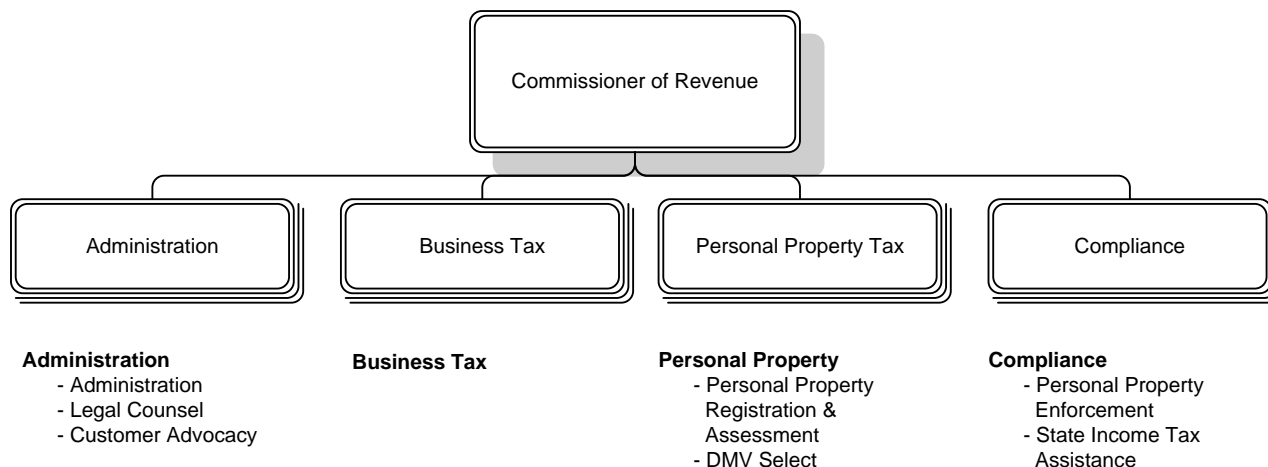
Commissioner of Revenue

Administration

Business Tax

Personal Property Tax

Compliance

**Administration**
- Administration
- Legal Counsel
- Customer Advocacy

**Business Tax**

**Personal Property**
- Personal Property Registration & Assessment
- DMV Select

**Compliance**
- Personal Property Enforcement
- State Income Tax Assistance